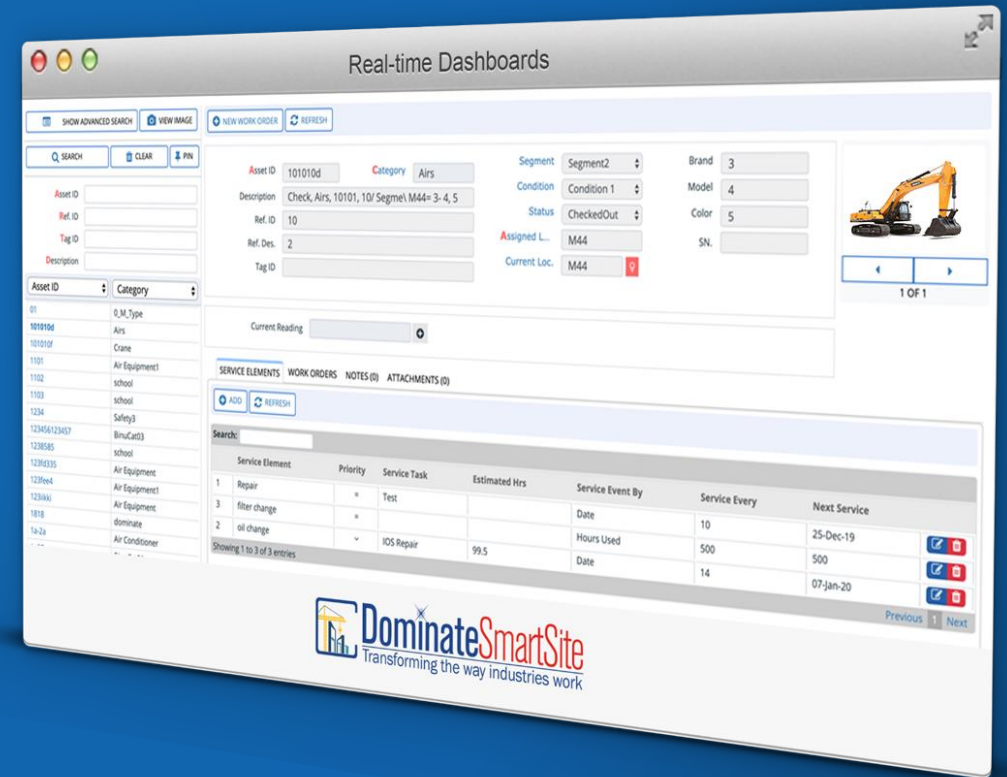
Real-time Dashboards

SHOW ADVANCED SEARCH VIEW IMAGE

SEARCH CLEAR PIN

Asset ID
Ref. ID
Tag ID
Description

| Asset ID | Category |
|---|---|
| 01 | 0_M_Type |
| 101010d | Airs |
| 101010f | Crane |
| 1101 | Air Equipment1 |
| 1102 | school |
| 1103 | school |
| 1234 | Safety3 |
| 123456123457 | BinuCat03 |
| 1238585 | school |
| 123fd335 | Air Equipment |
| 123fee4 | Air Equipment1 |
| 123ikki | Air Equipment |
| 1818 | dominate |
| 1a-2a | Air Conditioner |

NEW WORK ORDER REFRESH

Asset ID 101010d Category Airs
Description Check, Airs, 10101, 10/ Segme\ M44= 3- 4, 5
Ref. ID 10
Ref. Des. 2
Tag ID

Segment Segment2
Condition Condition 1
Status CheckedOut
Assigned L... M44
Current Loc. M44

Brand 3
Model 4
Color 5
SN.

1 OF 1

Current Reading

SERVICE ELEMENTS WORK ORDERS NOTES (0) ATTACHMENTS (0)

ADD REFRESH

Search:

| | Service Element | Priority | Service Task | Estimated Hrs | Service Event By | Service Every | Next Service |
|---|---|---|---|---|---|---|---|
| 1 | Repair | | Test | | Date | 10 | 25-Dec-19 |
| 3 | filter change | | | | Hours Used | 500 | 500 |
| 2 | oil change | | IOS Repair | 99.5 | Date | 14 | 07-Jan-20 |

Showing 1 to 3 of 3 entries

Previous 1 Next

DominateSmartSite
Transforming the way industries work